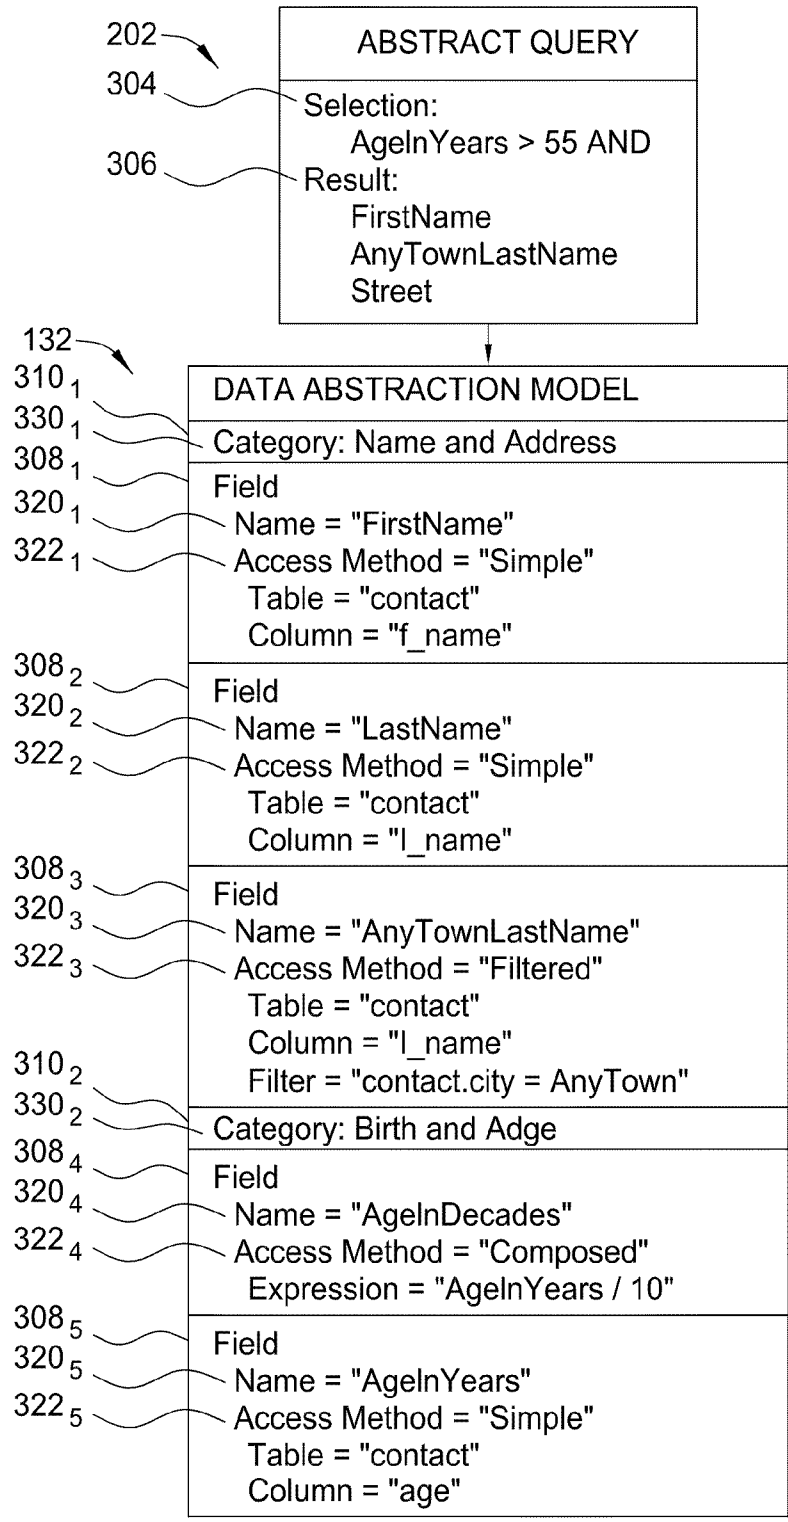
202

ABSTRACT QUERY

304 Selection:
AgeInYears > 55 AND

306 Result:
FirstName
AnyTownLastName
Street

132

DATA ABSTRACTION MODEL

$310_1$
$330_1$ Category: Name and Address

$308_1$ Field
$320_1$ Name = "FirstName"
$322_1$ Access Method = "Simple"
Table = "contact"
Column = "f_name"

$308_2$ Field
$320_2$ Name = "LastName"
$322_2$ Access Method = "Simple"
Table = "contact"
Column = "l_name"

$308_3$ Field
$320_3$ Name = "AnyTownLastName"
$322_3$ Access Method = "Filtered"
Table = "contact"
Column = "l_name"
Filter = "contact.city = AnyTown"

$310_2$
$330_2$ Category: Birth and Adge

$308_4$ Field
$320_4$ Name = "AgeInDecades"
$322_4$ Access Method = "Composed"
Expression = "AgeInYears / 10"

$308_5$ Field
$320_5$ Name = "AgeInYears"
$322_5$ Access Method = "Simple"
Table = "contact"
Column = "age"